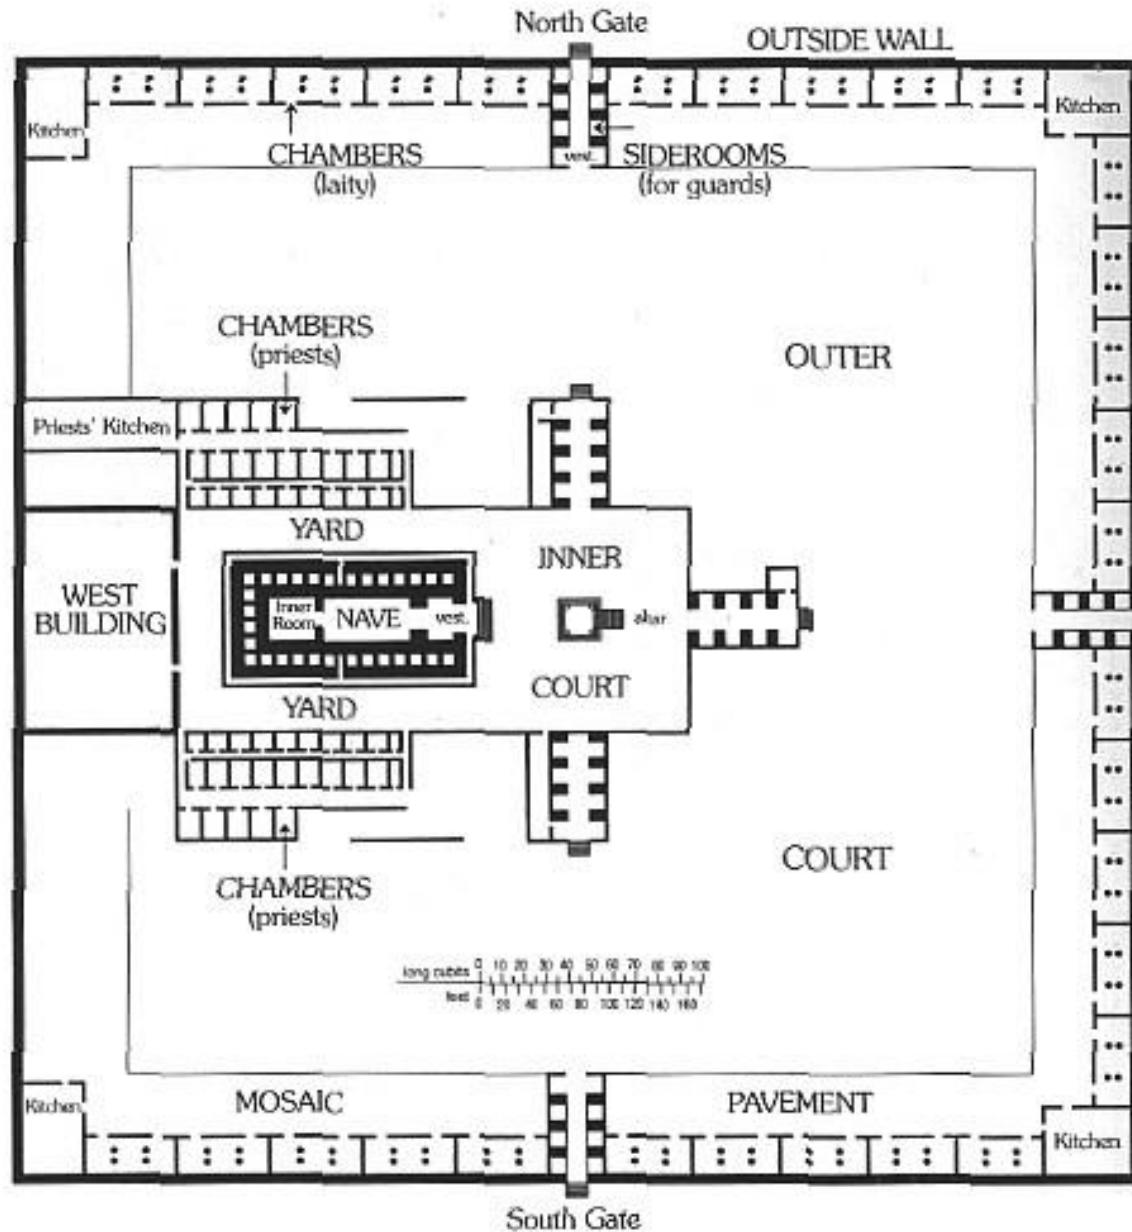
North Gate

OUTSIDE WALL

Kitchen

Kitchen

CHAMBERS
(laity)

vest.

SIDEROOMS
(for guards)

CHAMBERS
(priests)

OUTER

Priests' Kitchen

YARD

INNER

WEST BUILDING

Inner Room

NAVE

vest.

altar

COURT

YARD

CHAMBERS
(priests)

COURT

long cubits 0 10 20 30 40 50 60 70 80 90 100
feet 0 20 40 60 80 100 120 140 160

Kitchen

MOSAIC

PAVEMENT

Kitchen

South Gate